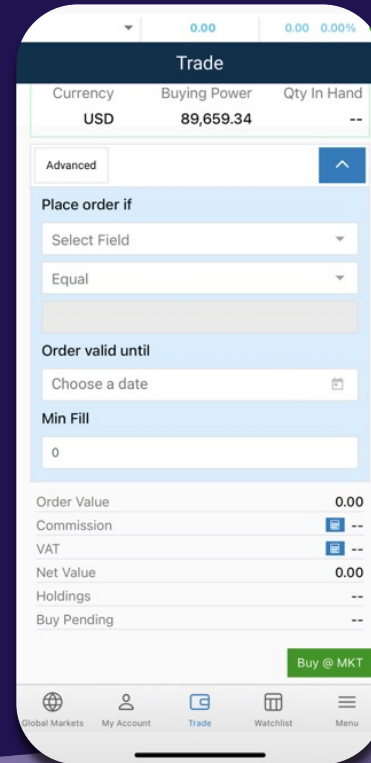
0.00 | 0.00 0.00%

Trade

| Currency | Buying Power | Qty In Hand |
|---|---|---|
| USD | 89,659.34 | -- |

Advanced

Place order if

Select Field

Equal

Order valid until

Choose a date

Min Fill

0

| | |
|---|---|
| Order Value | 0.00 |
| Commission | -- |
| VAT | -- |
| Net Value | 0.00 |
| Holdings | -- |
| Buy Pending | -- |

Buy @ MKT

Global Markets | My Account | Trade | Watchlist | Menu